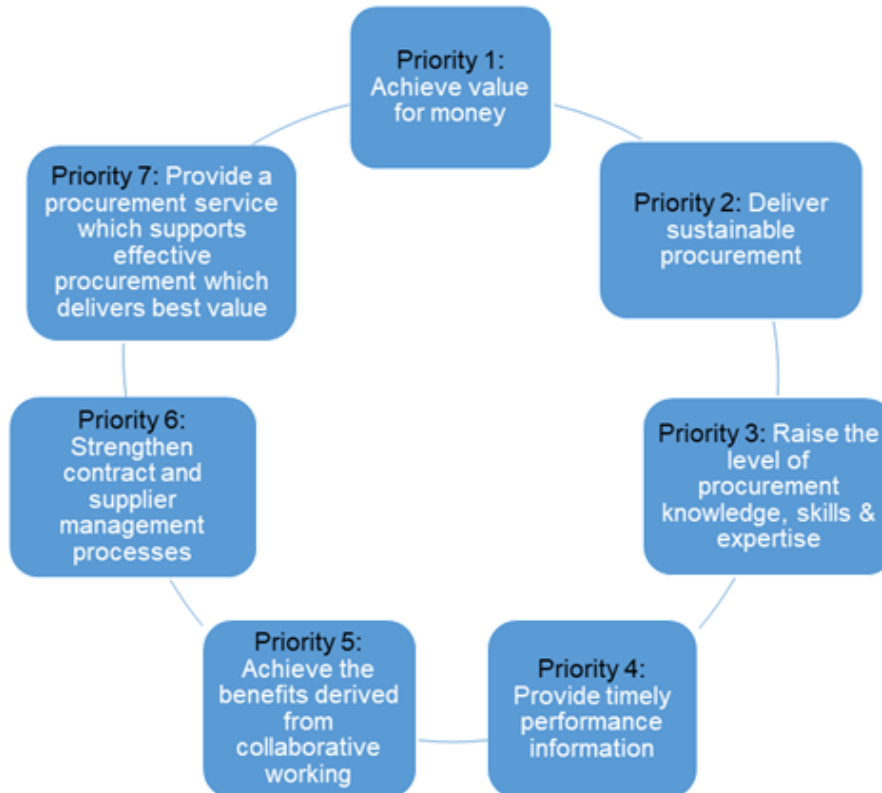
Priority 1: Achieve value for money

Priority 2: Deliver sustainable procurement

Priority 3: Raise the level of procurement knowledge, skills & expertise

Priority 4: Provide timely performance information

Priority 5: Achieve the benefits derived from collaborative working

Priority 6: Strengthen contract and supplier management processes

Priority 7: Provide a procurement service which supports effective procurement which delivers best value